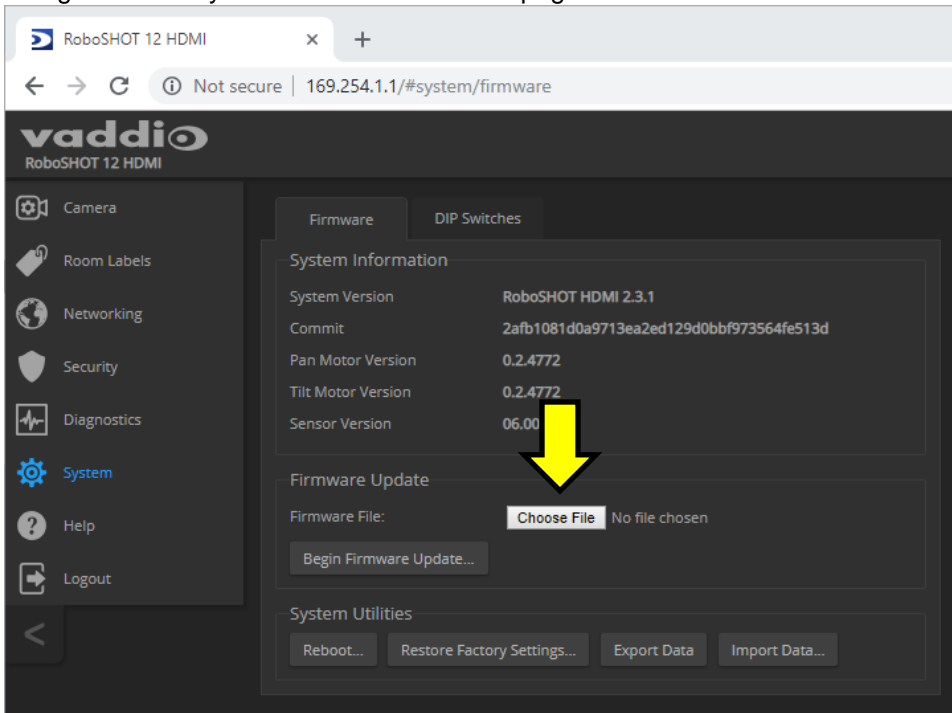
RoboSHOT 12 HDMI

Not secure | 169.254.1.1/#system/firmware

vaddio
RoboSHOT 12 HDMI

Camera
Room Labels
Networking
Security
Diagnostics
System
Help
Logout

Firmware
DIP Switches

System Information

| System Version | RoboSHOT HDMI 2.3.1 |
|---|---|
| Commit | 2afb1081d0a9713ea2ed129d0bbf973564fe513d |
| Pan Motor Version | 0.2.4772 |
| Tilt Motor Version | 0.2.4772 |
| Sensor Version | 06.00 |

Firmware Update

Firmware File: Choose File No file chosen

Begin Firmware Update...

System Utilities

Reboot... Restore Factory Settings... Export Data Import Data...